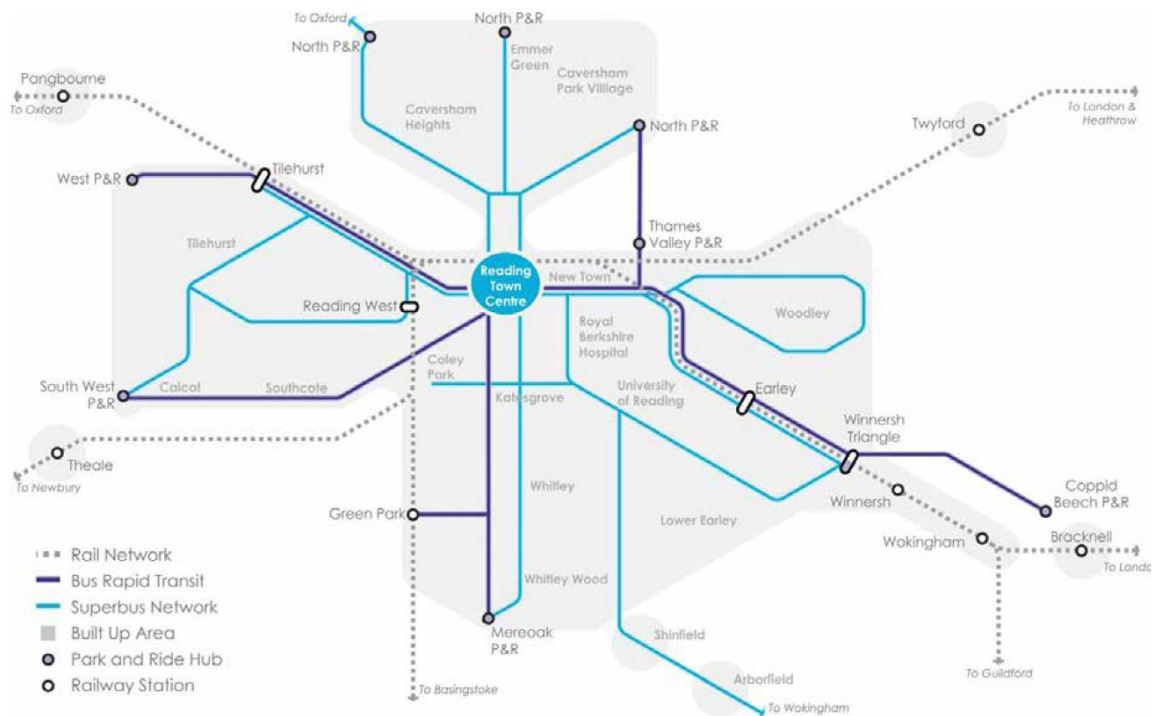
To Oxford
North P&R
North P&R
Emmer Green
Caversham Park Village
Pangbourne
To Oxford
Caversham Heights
North P&R
Twyford
To London & Heathrow
West P&R
Tilehurst
Tilehurst
Thames Valley P&R
Reading Town Centre
New Town
Reading West
Woodley
Royal Berkshire Hospital
Coley Park
South West P&R
Calcot
Southcote
Katesgrove
University of Reading
Earley
Winnersh Triangle
Theale
To Newbury
Whitley
Winnersh
Coppid Beech P&R
Green Park
Lower Earley
Wokingham
Bracknell
To London
Rail Network
Bus Rapid Transit
Superbus Network
Built Up Area
Park and Ride Hub
Railway Station
Whitley Wood
Mereoak P&R
Shinfield
Arborfield
To Guildford
To Basingstoke
To Wokingham